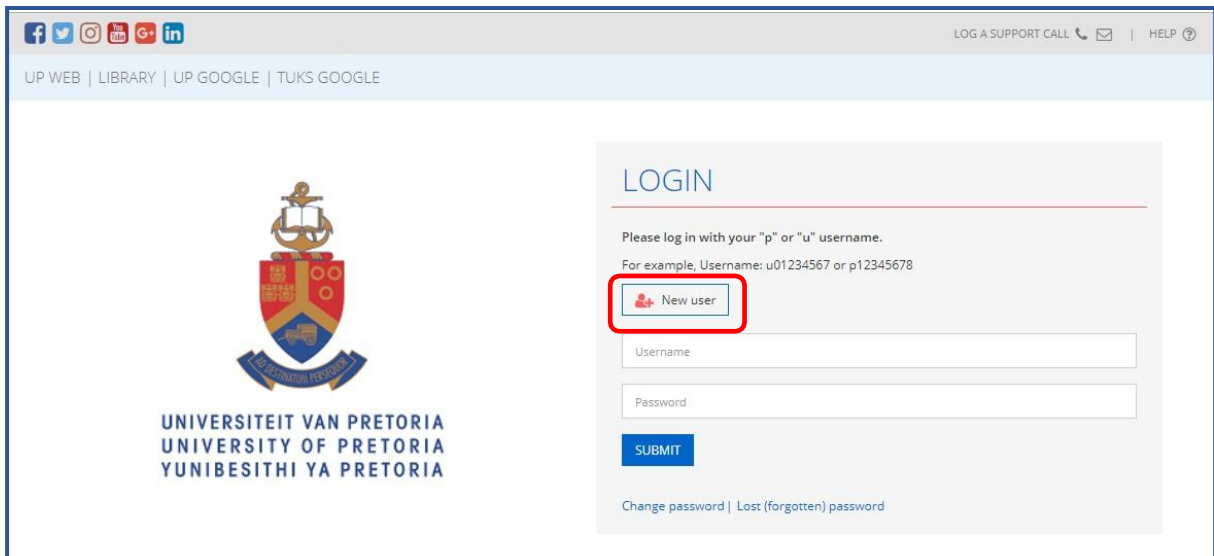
LOG A SUPPORT CALL | HELP

UP WEB | LIBRARY | UP GOOGLE | TUKS GOOGLE

AD DESTINATUM PERSEQUOR

UNIVERSITEIT VAN PRETORIA
UNIVERSITY OF PRETORIA
YUNIBESITHI YA PRETORIA

LOGIN

Please log in with your "p" or "u" username.

For example, Username: u01234567 or p12345678

New user

Username

Password

SUBMIT

Change password | Lost (forgotten) password